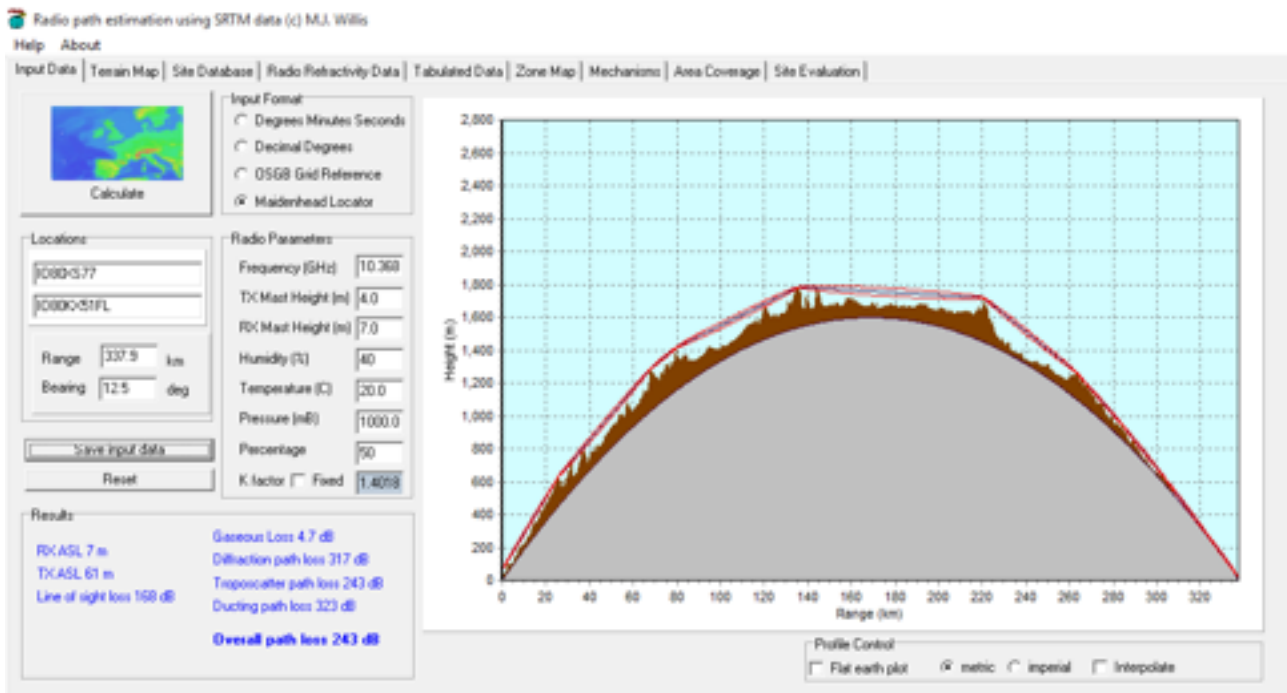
Radio path estimation using SRTM data (c) M.J. Willis

Help About

Input Data | Terrain Map | Site Database | Radio Refractivity Data | Tabulated Data | Zone Map | Mechanisms | Area Coverage | Site Evaluation

Calculate

Input Format
Degrees Minutes Seconds
Decimal Degrees
OSGB Grid Reference
Maidenhead Locator

Locations
IO80KS77
IO80KX51FL

Range 337.9 km
Bearing 12.5 deg

Radio Parameters
Frequency (GHz) 10.368
TX Mast Height (m) 4.0
RX Mast Height (m) 7.0
Humidity (%) 40
Temperature (C) 20.0
Pressure (mB) 1000.0
Percentage 50
K factor Fixed 1.4018

Save input data
Reset

Results
RX ASL 7 m
TX ASL 61 m
Line of sight loss 168 dB
Gaseous Loss 4.7 dB
Diffraction path loss 317 dB
Troposcatter path loss 243 dB
Ducting path loss 323 dB
Overall path loss 243 dB

Height (m)
2,800 2,600 2,400 2,200 2,000 1,800 1,600 1,400 1,200 1,000 800 600 400 200 0
0 20 40 60 80 100 120 140 160 180 200 220 240 260 280 300 320
Range (km)

Profile Control
Flat earth plot metric imperial Interpolate